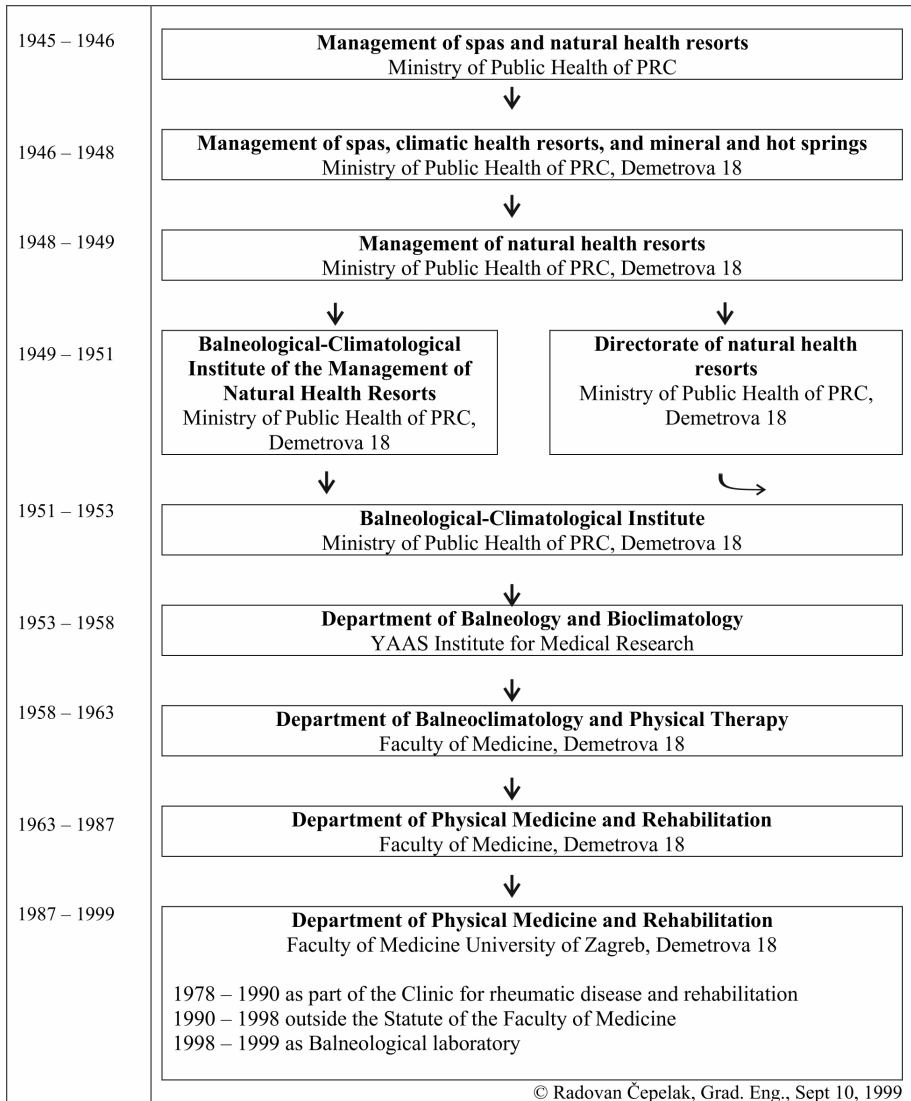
1945 – 1946

**Management of spas and natural health resorts**
Ministry of Public Health of PRC

1946 – 1948

**Management of spas, climatic health resorts, and mineral and hot springs**
Ministry of Public Health of PRC, Demetrova 18

1948 – 1949

**Management of natural health resorts**
Ministry of Public Health of PRC, Demetrova 18

1949 – 1951

**Balneological-Climatological Institute of the Management of Natural Health Resorts**
Ministry of Public Health of PRC, Demetrova 18

**Directorate of natural health resorts**
Ministry of Public Health of PRC, Demetrova 18

1951 – 1953

**Balneological-Climatological Institute**
Ministry of Public Health of PRC, Demetrova 18

1953 – 1958

**Department of Balneology and Bioclimatology**
YAAS Institute for Medical Research

1958 – 1963

**Department of Balneoclimatology and Physical Therapy**
Faculty of Medicine, Demetrova 18

1963 – 1987

**Department of Physical Medicine and Rehabilitation**
Faculty of Medicine, Demetrova 18

1987 – 1999

**Department of Physical Medicine and Rehabilitation**
Faculty of Medicine University of Zagreb, Demetrova 18

1978 – 1990 as part of the Clinic for rheumatic disease and rehabilitation
1990 – 1998 outside the Statute of the Faculty of Medicine
1998 – 1999 as Balneological laboratory

© Radovan Čepelak, Grad. Eng., Sept 10, 1999